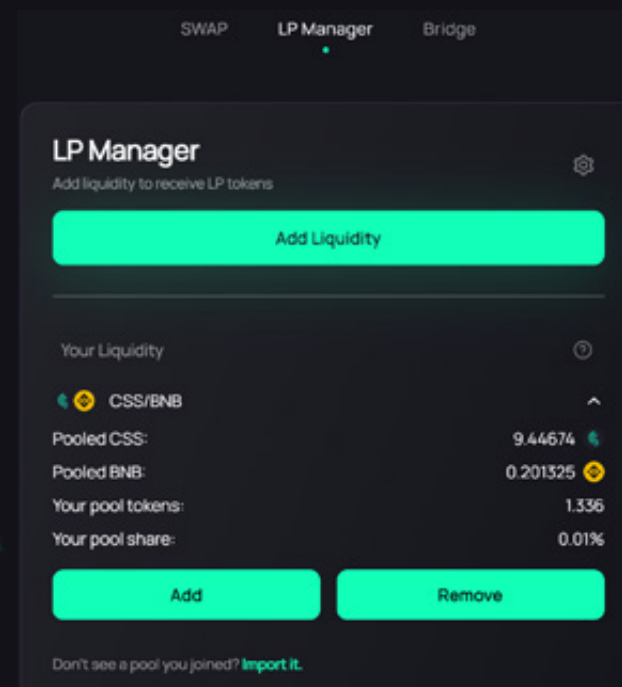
SWAP LP Manager Bridge

LP Manager

Add liquidity to receive LP tokens

Add Liquidity

Your Liquidity

CSS/BNB

| | |
|---|---|
| Pooled CSS: | 9.44674 |
| Pooled BNB: | 0.201325 |
| Your pool tokens: | 1.336 |
| Your pool share: | 0.01% |

Add Remove

Don't see a pool you joined? Import it.